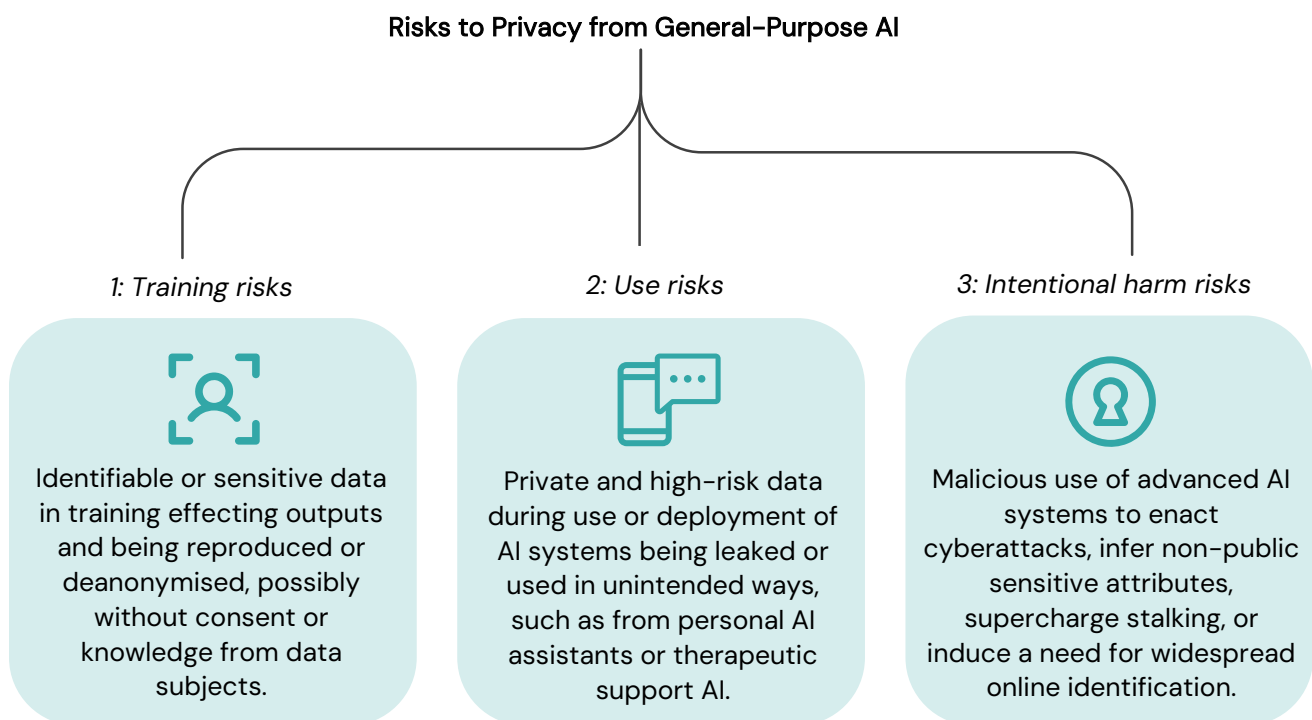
Risks to Privacy from General-Purpose AI

1: Training risks

Identifiable or sensitive data in training effecting outputs and being reproduced or deanonymised, possibly without consent or knowledge from data subjects.

2: Use risks

Private and high-risk data during use or deployment of AI systems being leaked or used in unintended ways, such as from personal AI assistants or therapeutic support AI.

3: Intentional harm risks

Malicious use of advanced AI systems to enact cyberattacks, infer non-public sensitive attributes, supercharge stalking, or induce a need for widespread online identification.